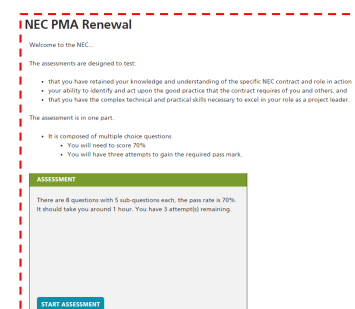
NEC PMA Renewal

Welcome to the NEC...

The assessments are designed to test:

- that you have retained your knowledge and understanding of the specific NEC contract and role in action
- your ability to identify and act upon the good practice that the contract requires of you and others, and
- that you have the complex technical and practical skills necessary to excel in your role as a project leader.

The assessment is in one part.

- It is composed of multiple choice questions
  - You will need to score 70%
  - You will have three attempts to gain the required pass mark.

ASSESSMENT

There are 8 questions with 5 sub-questions each, the pass rate is 70%. It should take you around 1 hour. You have 3 attempt(s) remaining.

START ASSESSMENT